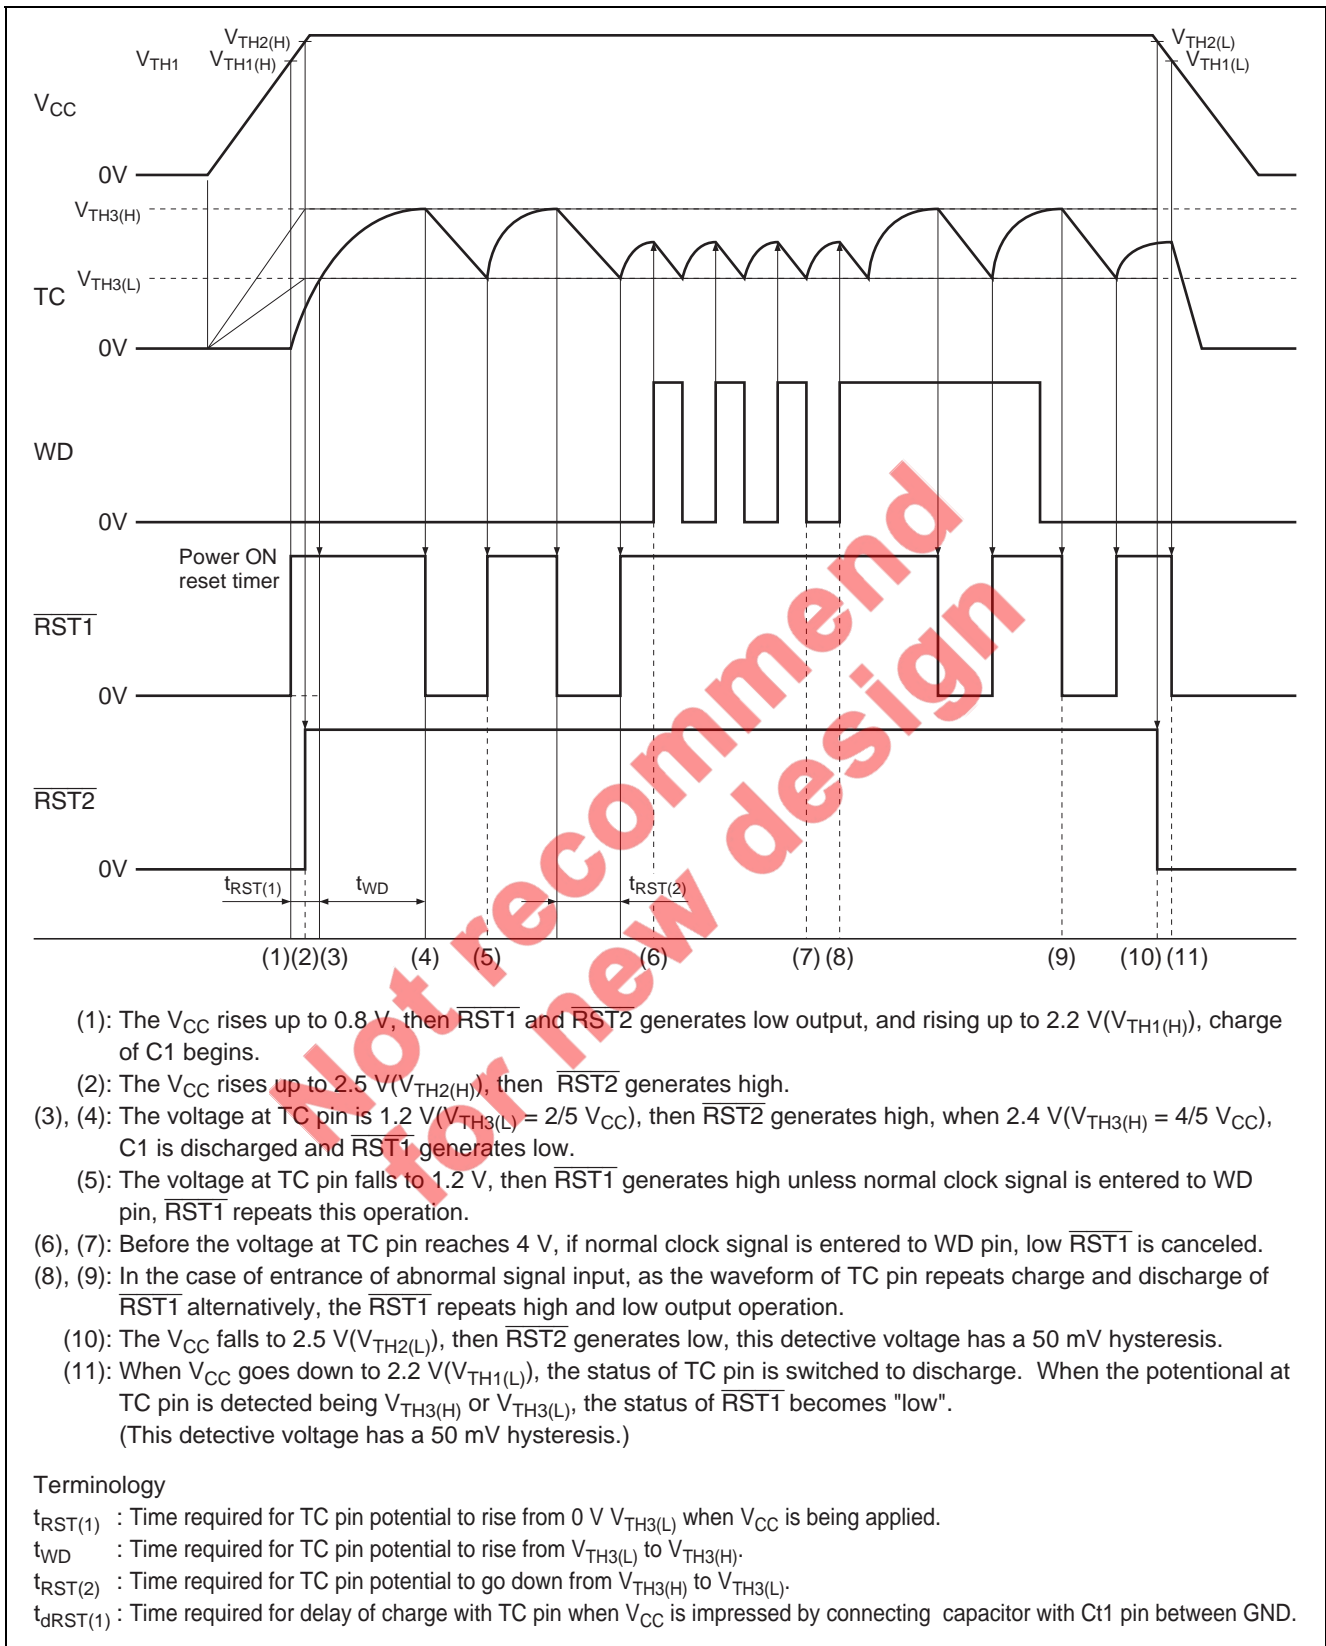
$V_{TH2(H)}$
$V_{TH1}$ $V_{TH1(H)}$
$V_{TH2(L)}$
$V_{TH1(L)}$
$V_{CC}$
0V
$V_{TH3(H)}$
$V_{TH3(L)}$
TC
0V
WD
0V
Power ON reset timer
$\overline{RST1}$
0V
$\overline{RST2}$
0V
$t_{RST(1)}$ $t_{WD}$ $t_{RST(2)}$
(1)(2)(3) (4) (5) (6) (7) (8) (9) (10) (11)

Not recommend for new design

(1): The $V_{CC}$ rises up to 0.8 V, then $\overline{RST1}$ and $\overline{RST2}$ generates low output, and rising up to 2.2 V($V_{TH1(H)}$), charge of C1 begins.
(2): The $V_{CC}$ rises up to 2.5 V($V_{TH2(H)}$), then $\overline{RST2}$ generates high.
(3), (4): The voltage at TC pin is 1.2 V($V_{TH3(L)}$ = 2/5 $V_{CC}$), then $\overline{RST2}$ generates high, when 2.4 V($V_{TH3(H)}$ = 4/5 $V_{CC}$), C1 is discharged and $\overline{RST1}$ generates low.
(5): The voltage at TC pin falls to 1.2 V, then $\overline{RST1}$ generates high unless normal clock signal is entered to WD pin, $\overline{RST1}$ repeats this operation.
(6), (7): Before the voltage at TC pin reaches 4 V, if normal clock signal is entered to WD pin, low $\overline{RST1}$ is canceled.
(8), (9): In the case of entrance of abnormal signal input, as the waveform of TC pin repeats charge and discharge of $\overline{RST1}$ alternatively, the $\overline{RST1}$ repeats high and low output operation.
(10): The $V_{CC}$ falls to 2.5 V($V_{TH2(L)}$), then $\overline{RST2}$ generates low, this detective voltage has a 50 mV hysteresis.
(11): When $V_{CC}$ goes down to 2.2 V($V_{TH1(L)}$), the status of TC pin is switched to discharge. When the potentional at TC pin is detected being $V_{TH3(H)}$ or $V_{TH3(L)}$, the status of $\overline{RST1}$ becomes "low". (This detective voltage has a 50 mV hysteresis.)

Terminology
$t_{RST(1)}$ : Time required for TC pin potential to rise from 0 V $V_{TH3(L)}$ when $V_{CC}$ is being applied.
$t_{WD}$ : Time required for TC pin potential to rise from $V_{TH3(L)}$ to $V_{TH3(H)}$.
$t_{RST(2)}$ : Time required for TC pin potential to go down from $V_{TH3(H)}$ to $V_{TH3(L)}$.
$t_{dRST(1)}$ : Time required for delay of charge with TC pin when $V_{CC}$ is impressed by connecting capacitor with Ct1 pin between GND.